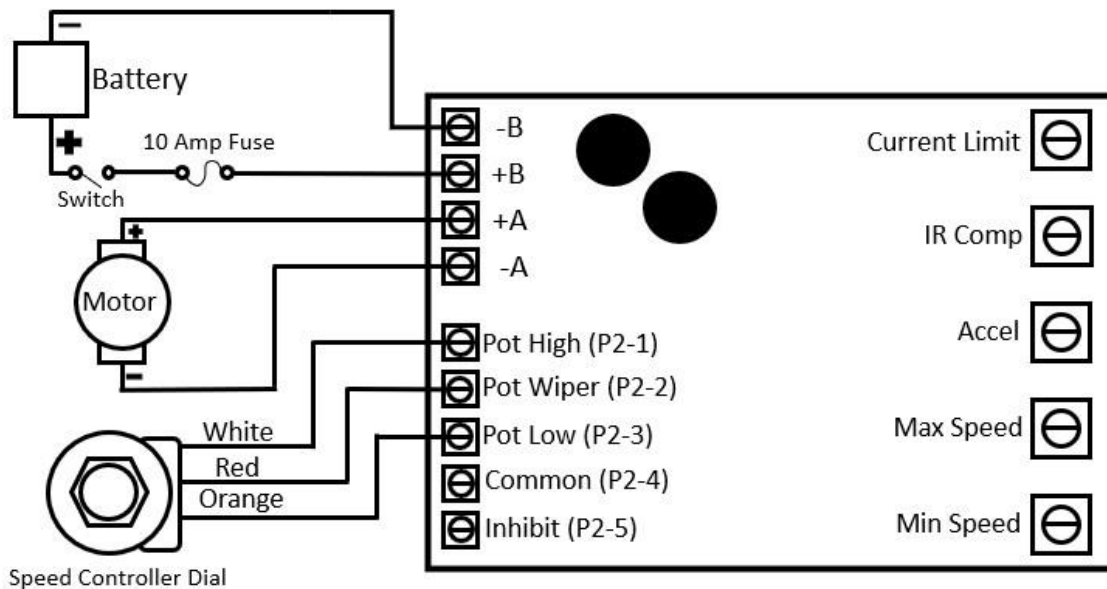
Battery

10 Amp Fuse

Switch

Motor

White

Red

Orange

Speed Controller Dial

-B

+B

+A

-A

Pot High (P2-1)

Pot Wiper (P2-2)

Pot Low (P2-3)

Common (P2-4)

Inhibit (P2-5)

Current Limit

IR Comp

Accel

Max Speed

Min Speed